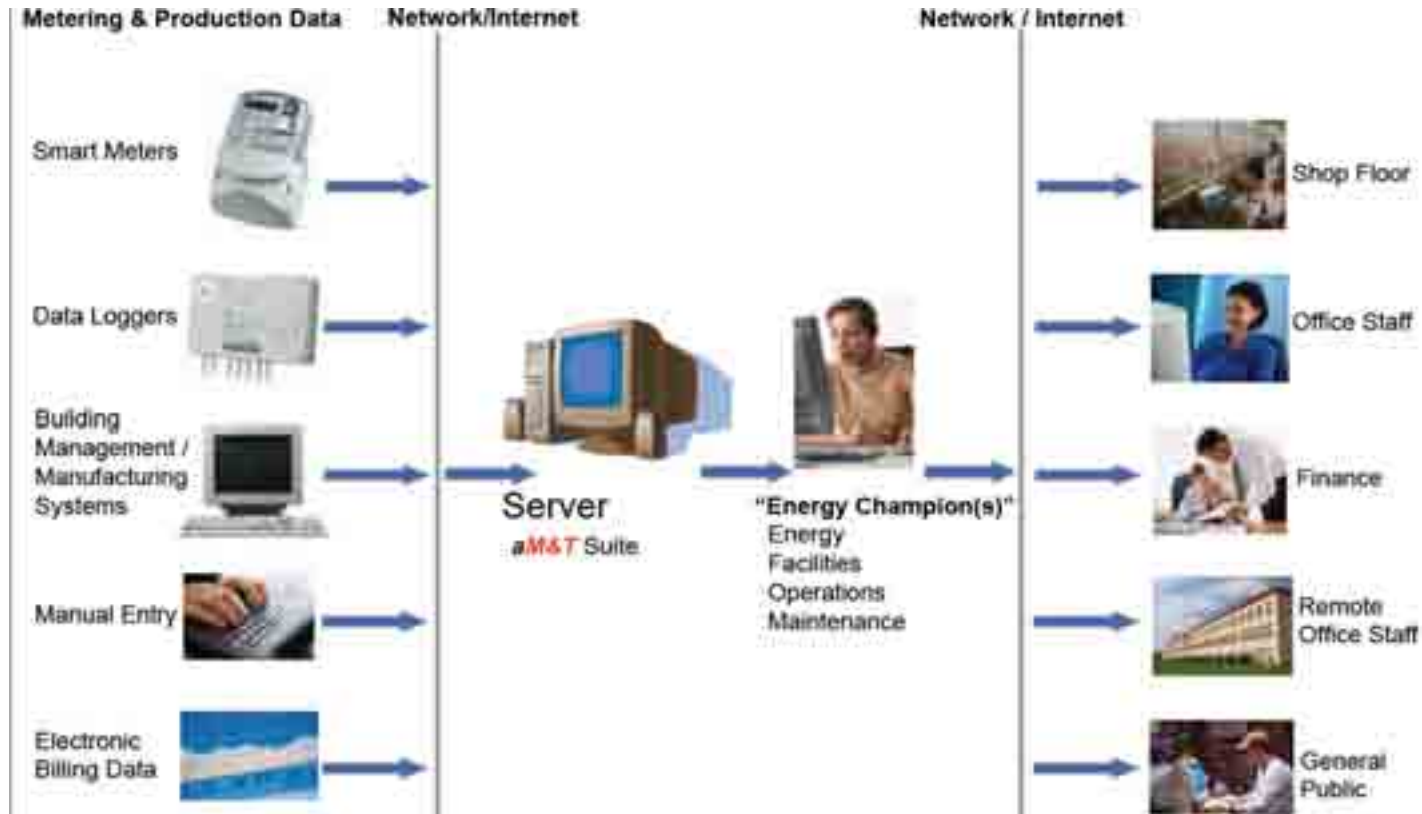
Metering & Production Data

Network/Internet

Network / Internet

Smart Meters

Data Loggers

Building Management / Manufacturing Systems

Manual Entry

Electronic Billing Data

Server

aM&T Suite

"Energy Champion(s)"
Energy
Facilities
Operations
Maintenance

Shop Floor

Office Staff

Finance

Remote Office Staff

General Public